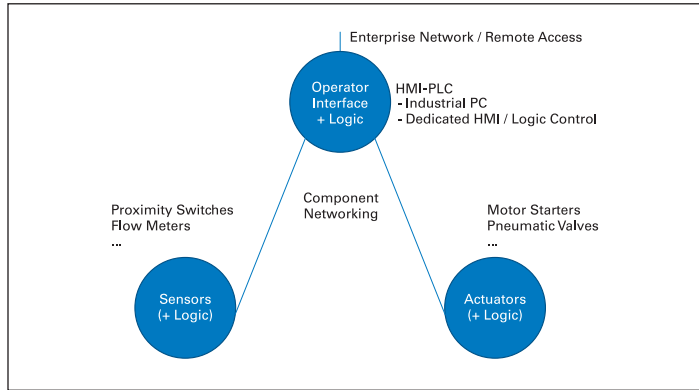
Enterprise Network / Remote Access

Operator Interface + Logic

HMI-PLC
- Industrial PC
- Dedicated HMI / Logic Control

Proximity Switches
Flow Meters
...

Component Networking

Motor Starters
Pneumatic Valves
...

Sensors (+ Logic)

Actuators (+ Logic)